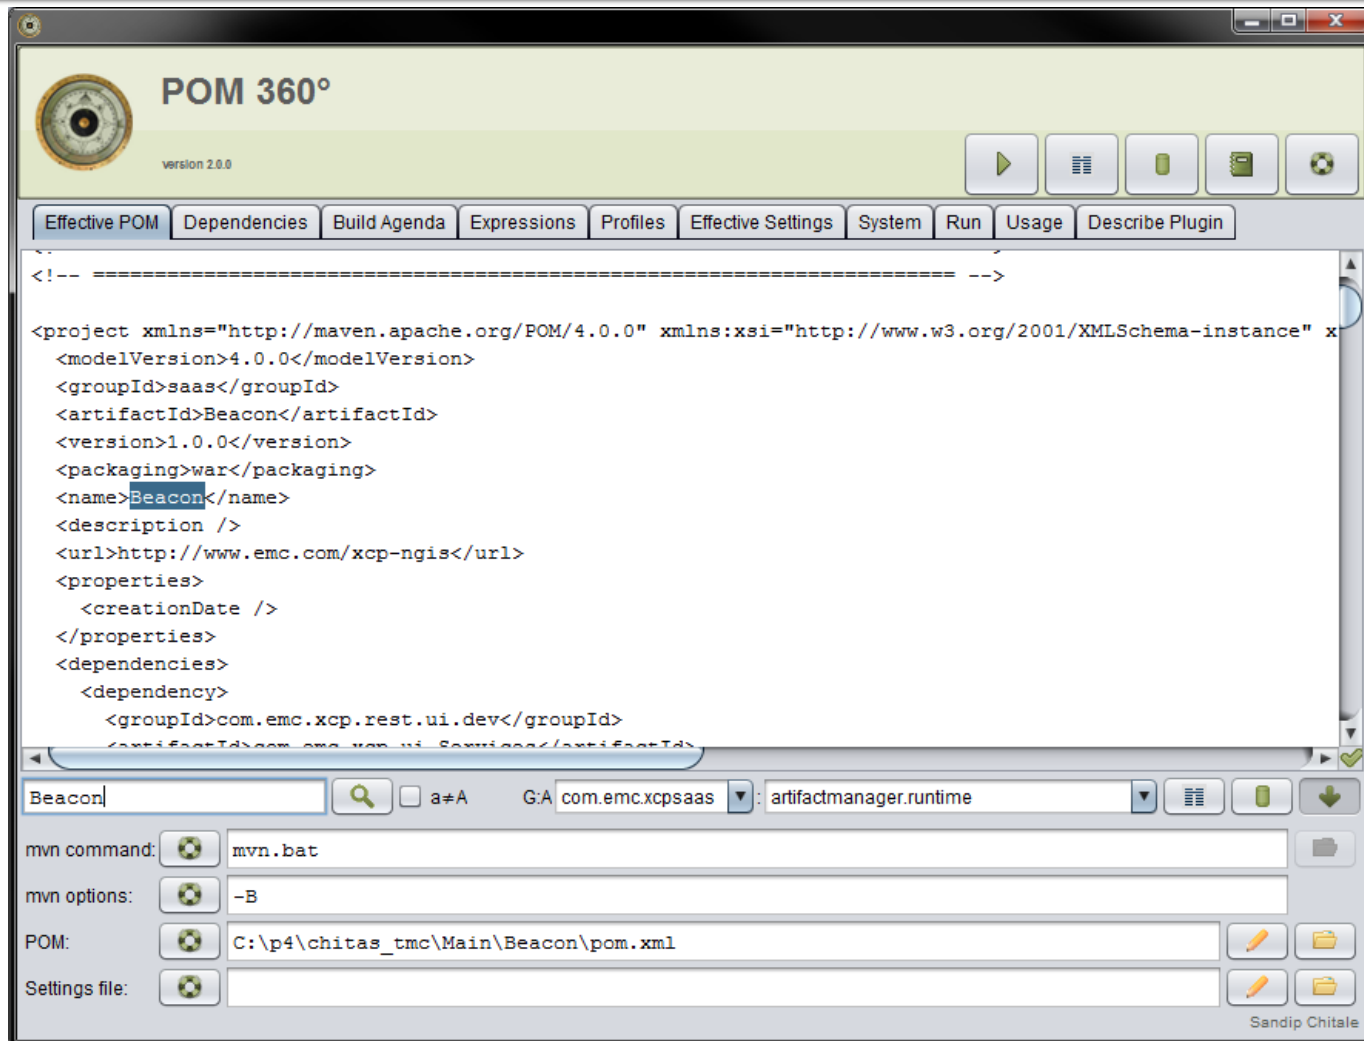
POM 360°

version 2.0.0

Effective POM | Dependencies | Build Agenda | Expressions | Profiles | Effective Settings | System | Run | Usage | Describe Plugin

<!-- ====================================================================== -->

<project xmlns="http://maven.apache.org/POM/4.0.0" xmlns:xsi="http://www.w3.org/2001/XMLSchema-instance" x
<modelVersion>4.0.0</modelVersion>
<groupId>saas</groupId>
<artifactId>Beacon</artifactId>
<version>1.0.0</version>
<packaging>war</packaging>
<name>Beacon</name>
<description />
<url>http://www.emc.com/xcp-ngis</url>
<properties>
<creationDate />
</properties>
<dependencies>
<dependency>
<groupId>com.emc.xcp.rest.ui.dev</groupId>
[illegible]

Beacon

a≠A G:A com.emc.xcpsaas : artifactmanager.runtime

mvn command: mvn.bat

mvn options: -B

POM: C:\p4\chitas_tmc\Main\Beacon\pom.xml

Settings file:

Sandip Chitale